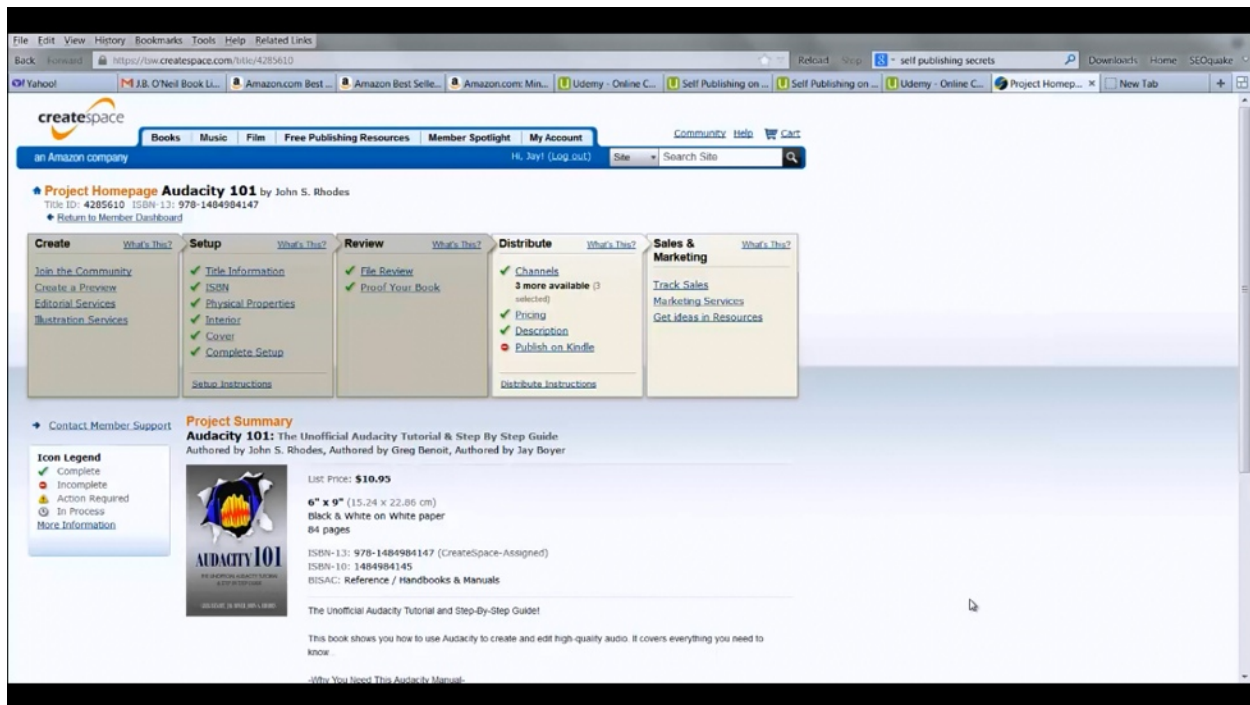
File Edit View History Bookmarks Tools Help Related Links

Back Forward https://tsw.createspace.com/title/4285610 Reload Stop self publishing secrets Downloads Home SEOquake

Yahoo! J.B. O'Neil Book Li... Amazon.com Best ... Amazon Best Selle... Amazon.com: Min... Udemy - Online C... Self Publishing on ... Self Publishing on ... Udemy - Online C... Project Homep... New Tab

createspace
an Amazon company

Books Music Film Free Publishing Resources Member Spotlight My Account

Community Help Cart

Hi, Jay! (Log out) Site Search Site

Project Homepage Audacity 101 by John S. Rhodes
Title ID: 4285610 ISBN-13: 978-1484984147
Return to Member Dashboard

Create What's This?
Join the Community
Create a Preview
Editorial Services
Illustration Services

Setup What's This?
Title Information
ISBN
Physical Properties
Interior
Cover
Complete Setup
Setup Instructions

Review What's This?
File Review
Proof Your Book

Distribute What's This?
Channels
3 more available (3 selected)
Pricing
Description
Publish on Kindle
Distribute Instructions

Sales & Marketing What's This?
Track Sales
Marketing Services
Get ideas in Resources

Contact Member Support

Icon Legend
Complete
Incomplete
Action Required
In Process
More Information

Project Summary
Audacity 101: The Unofficial Audacity Tutorial & Step By Step Guide
Authored by John S. Rhodes, Authored by Greg Benoit, Authored by Jay Boyer

List Price: $10.95

6" x 9" (15.24 x 22.86 cm)
Black & White on White paper
84 pages

ISBN-13: 978-1484984147 (CreateSpace-Assigned)
ISBN-10: 1484984145
BISAC: Reference / Handbooks & Manuals

AUDACITY 101

The Unofficial Audacity Tutorial and Step-By-Step Guide!

This book shows you how to use Audacity to create and edit high-quality audio. It covers everything you need to know.

-Why You Need This Audacity Manual-